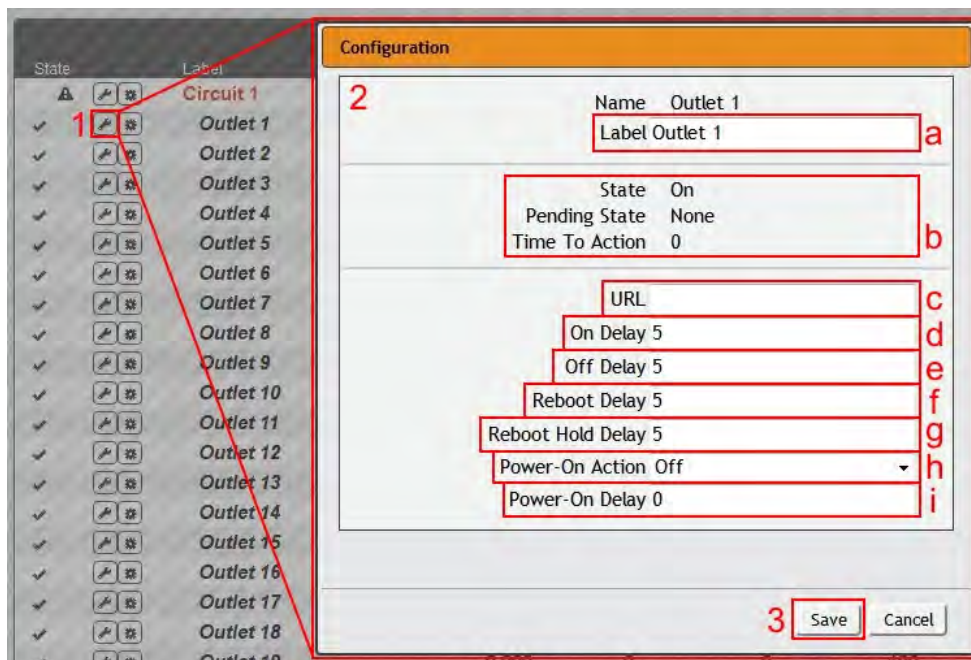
State Label
Circuit 1
1
Outlet 1
Outlet 2
Outlet 3
Outlet 4
Outlet 5
Outlet 6
Outlet 7
Outlet 8
Outlet 9
Outlet 10
Outlet 11
Outlet 12
Outlet 13
Outlet 14
Outlet 15
Outlet 16
Outlet 17
Outlet 18
Outlet 19

Configuration

2

Name Outlet 1
Label Outlet 1 a

State On
Pending State None
Time To Action 0 b

URL c
On Delay 5 d
Off Delay 5 e
Reboot Delay 5 f
Reboot Hold Delay 5 g
Power-On Action Off h
Power-On Delay 0 i

3 Save Cancel